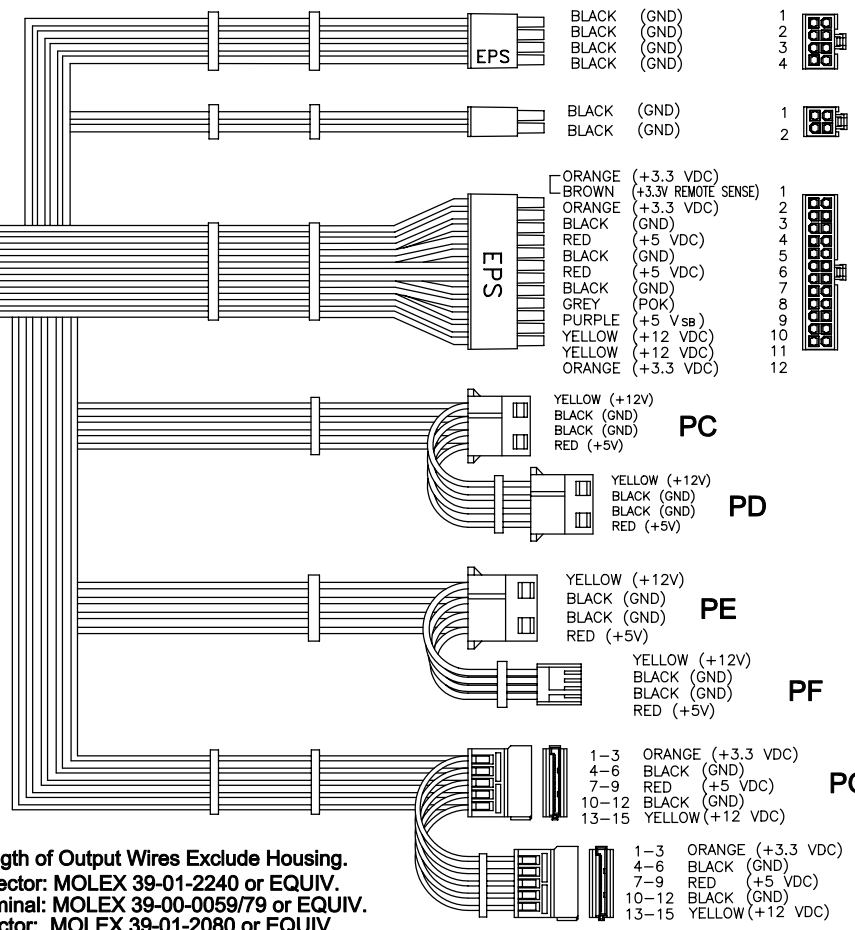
EPS

BLACK (GND) 1
BLACK (GND) 2
BLACK (GND) 3
BLACK (GND) 4

BLACK (GND) 1
BLACK (GND) 2

EPS

ORANGE (+3.3 VDC)
BROWN (+3.3V REMOTE SENSE) 1
ORANGE (+3.3 VDC) 2
BLACK (GND) 3
RED (+5 VDC) 4
BLACK (GND) 5
RED (+5 VDC) 6
BLACK (GND) 7
GREY (POK) 8
PURPLE (+5 VSB) 9
YELLOW (+12 VDC) 10
YELLOW (+12 VDC) 11
ORANGE (+3.3 VDC) 12

YELLOW (+12V)
BLACK (GND)
BLACK (GND)
RED (+5V)
PC

YELLOW (+12V)
BLACK (GND)
BLACK (GND)
RED (+5V)
PD

YELLOW (+12V)
BLACK (GND)
BLACK (GND)
RED (+5V)
PE

YELLOW (+12V)
BLACK (GND)
BLACK (GND)
RED (+5V)
PF

1–3 ORANGE (+3.3 VDC)
4–6 BLACK (GND)
7–9 RED (+5 VDC)
10–12 BLACK (GND)
13–15 YELLOW (+12 VDC)
PG

1–3 ORANGE (+3.3 VDC)
4–6 BLACK (GND)
7–9 RED (+5 VDC)
10–12 BLACK (GND)
13–15 YELLOW (+12 VDC)

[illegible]gth of Output Wires Exclude Housing.
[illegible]ector: MOLEX 39-01-2240 or EQUIV.
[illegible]inal: MOLEX 39-00-0059/79 or EQUIV.
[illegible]ctor: MOLEX 39-01-2080 or EQUIV.